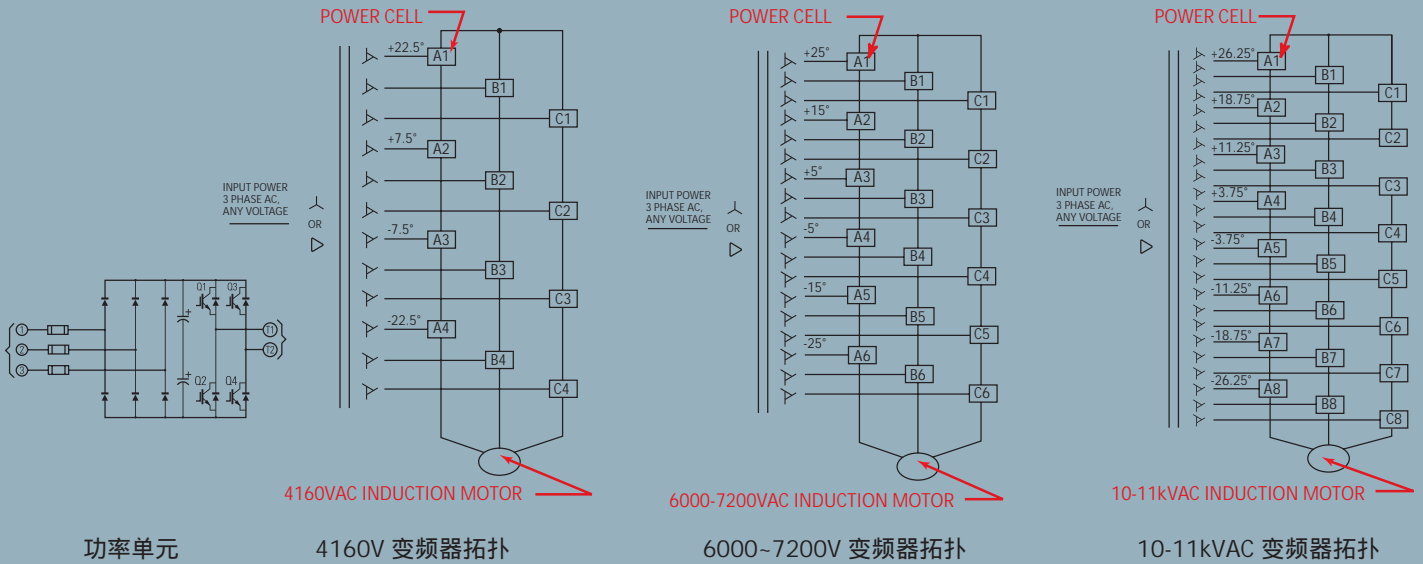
POWER CELL

INPUT POWER
3 PHASE AC,
ANY VOLTAGE

OR

+22.5° A1
B1
C1
+7.5° A2
B2
C2
-7.5° A3
B3
C3
-22.5° A4
B4
C4

Q1 Q3
Q2 Q4
1 2 3
T1 T2

4160VAC INDUCTION MOTOR

POWER CELL

INPUT POWER
3 PHASE AC,
ANY VOLTAGE

OR

+25° A1
B1
C1
+15° A2
B2
C2
+5° A3
B3
C3
-5° A4
B4
C4
-15° A5
B5
C5
-25° A6
B6
C6

6000-7200VAC INDUCTION MOTOR

POWER CELL

INPUT POWER
3 PHASE AC,
ANY VOLTAGE

OR

+26.25° A1
B1
C1
+18.75° A2
B2
C2
+11.25° A3
B3
C3
+3.75° A4
B4
C4
-3.75° A5
B5
C5
-11.25° A6
B6
C6
-18.75° A7
B7
C7
-26.25° A8
B8
C8

10-11kVAC INDUCTION MOTOR

功率单元

4160V 变频器拓扑

6000~7200V 变频器拓扑

10-11kVAC 变频器拓扑